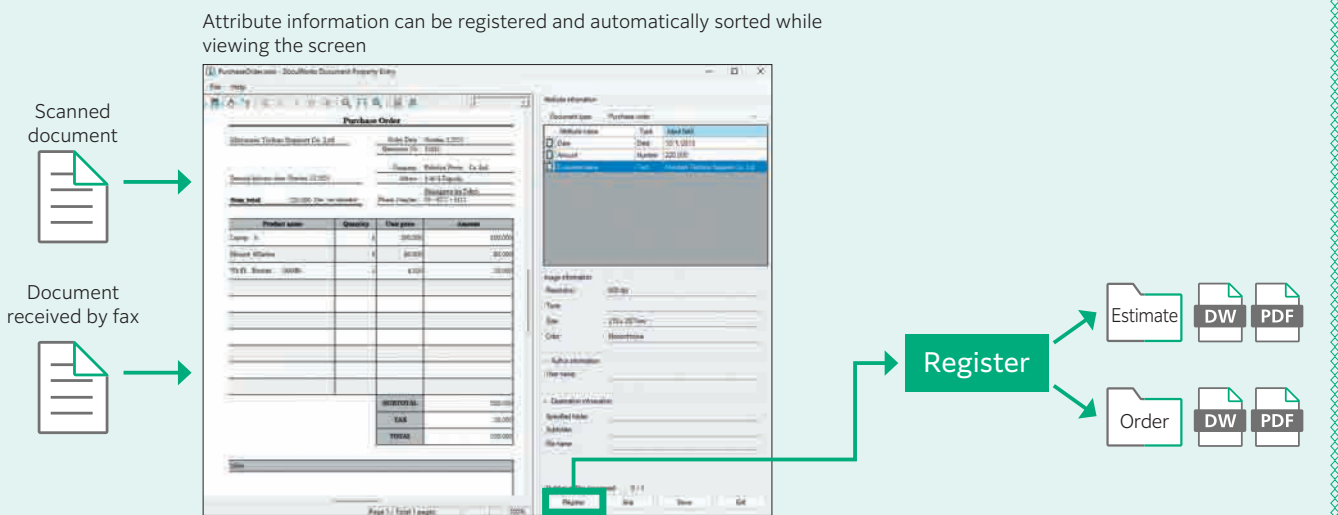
Attribute information can be registered and automatically sorted while viewing the screen

Scanned document

Document received by fax

PurchaseOrder.xdw - DocuWorks Document Property Entry

File Help

Purchase Order

Attribute information

Document type: Purchase order

| Attribute name | Type | Input field |
|---|---|---|
| Date | Date | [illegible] |
| Amount | Number | 220,000 |
| Customer name | Text | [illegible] |

Image information

Resolution: 300 dpi

Type:

Size:

Color: Monochrome

Author information

User name:

Destination information

Specified folder:

Subfolder:

File name:

Register Skip Show Exit

Register

Estimate DW PDF

Order DW PDF